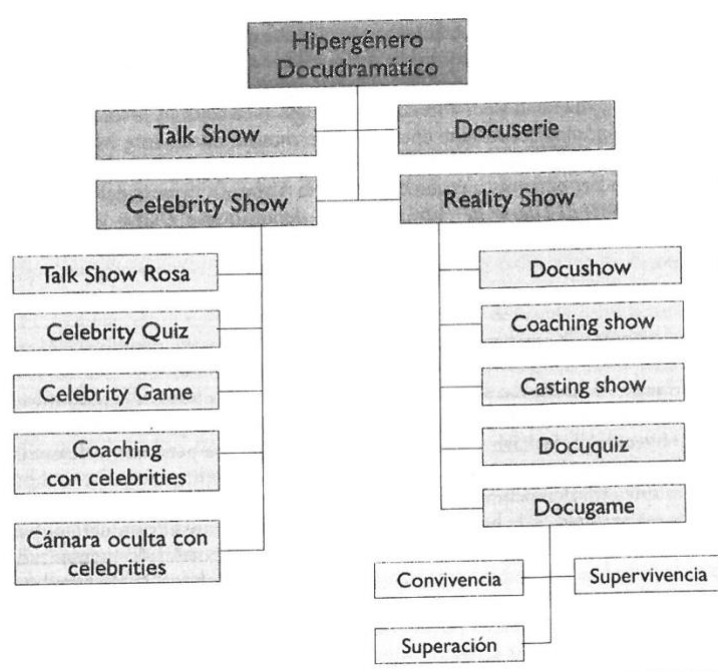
Hipergénero Docudramático

Talk Show

Docuserie

Celebrity Show

Reality Show

Talk Show Rosa

Celebrity Quiz

Celebrity Game

Coaching con celebrities

Cámara oculta con celebrities

Docushow

Coaching show

Casting show

Docuquiz

Docugame

Convivencia

Supervivencia

Superación